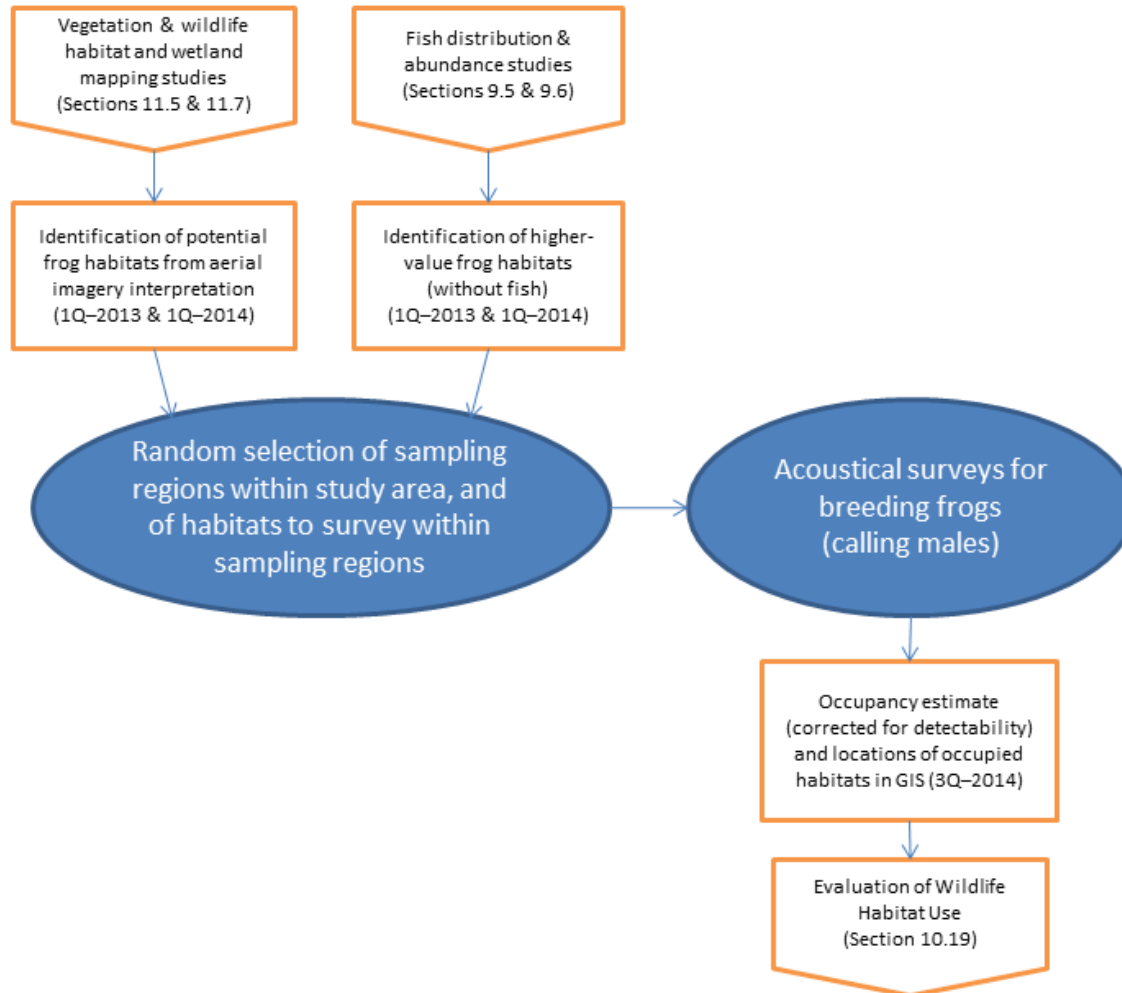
Vegetation & wildlife habitat and wetland mapping studies (Sections 11.5 & 11.7)

Fish distribution & abundance studies (Sections 9.5 & 9.6)

Identification of potential frog habitats from aerial imagery interpretation (1Q–2013 & 1Q–2014)

Identification of higher-value frog habitats (without fish) (1Q–2013 & 1Q–2014)

Random selection of sampling regions within study area, and of habitats to survey within sampling regions

Acoustical surveys for breeding frogs (calling males)

Occupancy estimate (corrected for detectability) and locations of occupied habitats in GIS (3Q–2014)

Evaluation of Wildlife Habitat Use (Section 10.19)